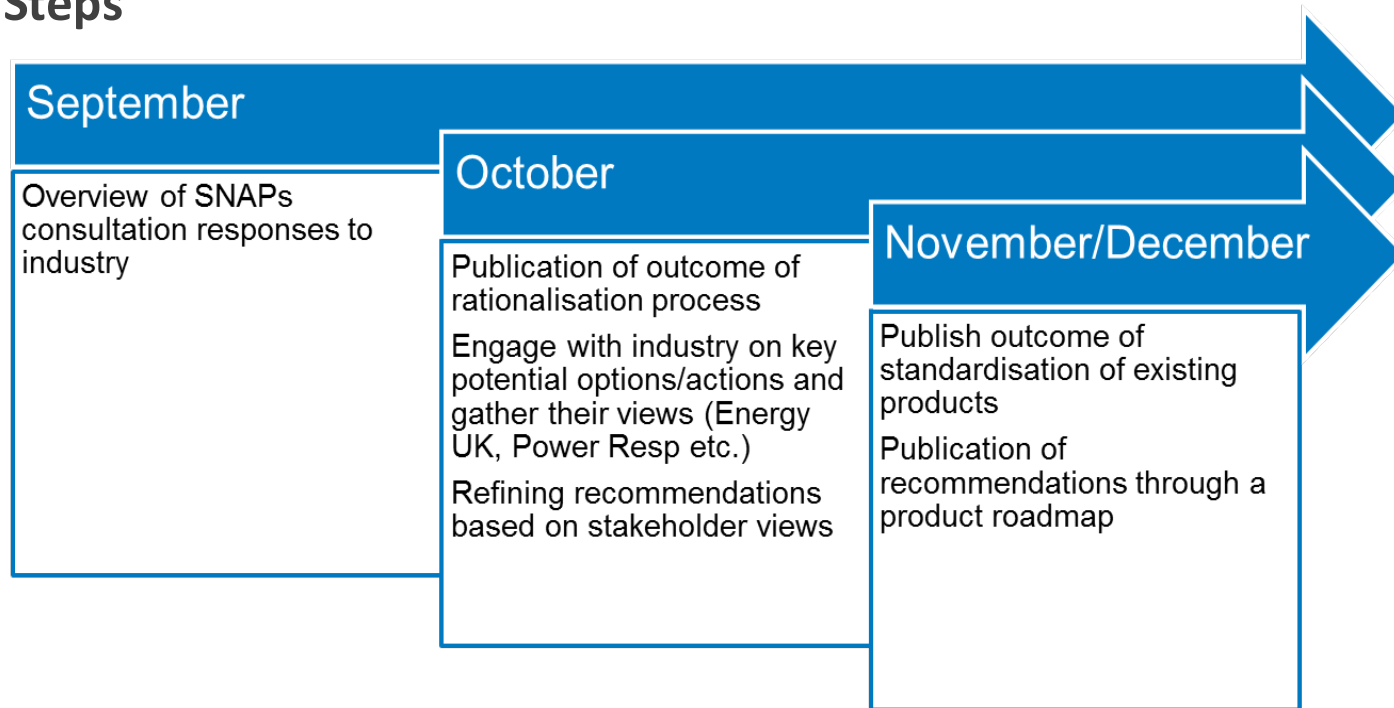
Steps

September

Overview of SNAPs consultation responses to industry

October

Publication of outcome of rationalisation process

Engage with industry on key potential options/actions and gather their views (Energy UK, Power Resp etc.)

Refining recommendations based on stakeholder views

November/December

Publish outcome of standardisation of existing products

Publication of recommendations through a product roadmap